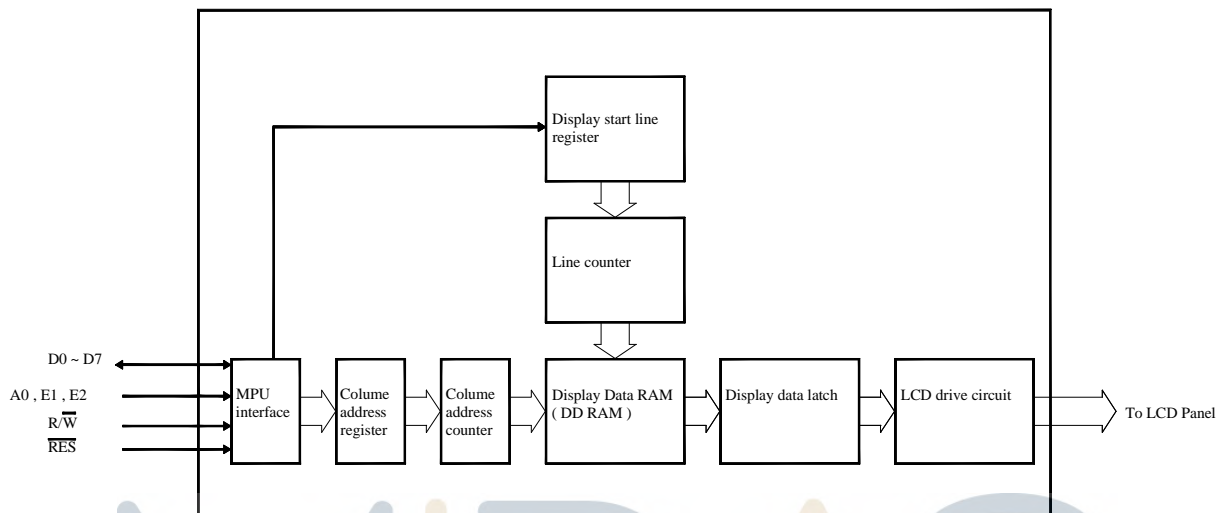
Display start line register

Line counter

D0 ~ D7

A0 , E1 , E2

R/$\overline{W}$

$\overline{RES}$

MPU interface

Colume address register

Colume address counter

Display Data RAM ( DD RAM )

Display data latch

LCD drive circuit

To LCD Panel